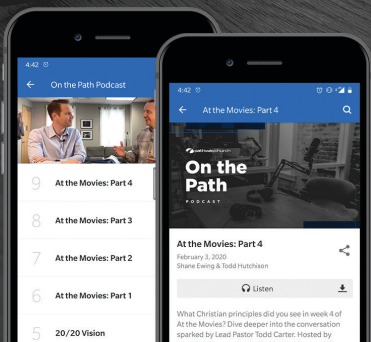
4:42

On the Path Podcast

9 At the Movies: Part 4

8 At the Movies: Part 3

7 At the Movies: Part 2

6 At the Movies: Part 1

5 20/20 Vision

4:42

At the Movies: Part 4

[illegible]

On the Path

PODCAST

At the Movies: Part 4

February 3, 2020

Shane Ewing & Todd Hutchison

Listen

What Christian principles did you see in week 4 of At the Movies? Dive deeper into the conversation sparked by Lead Pastor Todd Carter. Hosted by